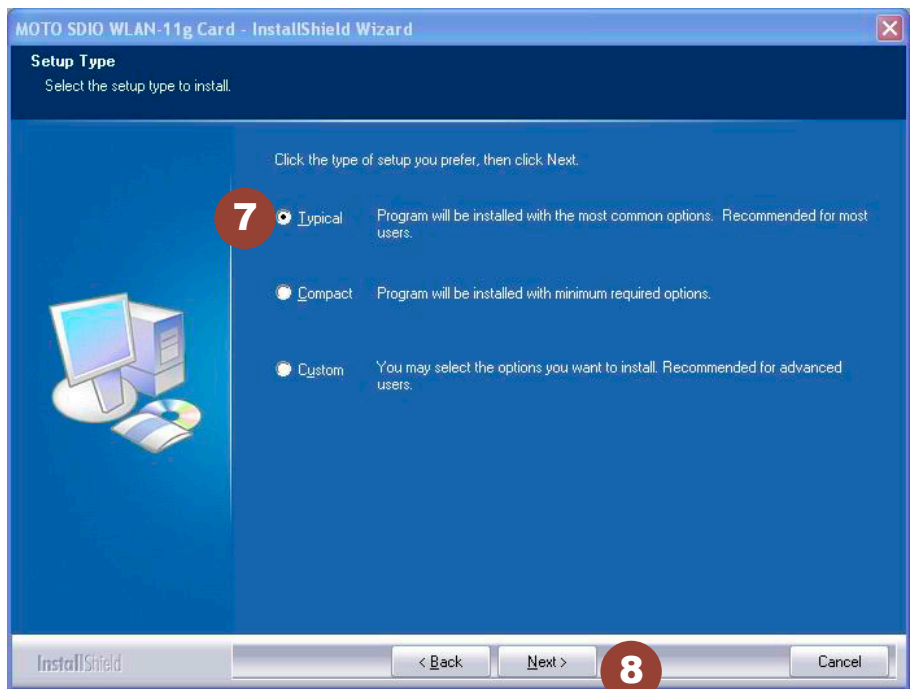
MOTO SDIO WLAN-11g Card - InstallShield Wizard

Setup Type

Select the setup type to install.

Click the type of setup you prefer, then click Next.

7

Typical Program will be installed with the most common options. Recommended for most users.

Compact Program will be installed with minimum required options.

Custom You may select the options you want to install. Recommended for advanced users.

InstallShield

< Back

Next >

8

Cancel